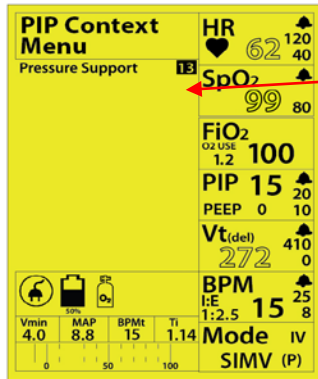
PIP Context Menu

Pressure Support 13

HR 62 120 40

$SpO_2$ 99 80

$FiO_2$ O2 USE 1.2 100

PIP 15 20 10

PEEP 0

Vt(del) 272 410 0

50%

$O_2$

BPM I:E 1:2.5 15 25 8

Vmin 4.0

MAP 8.8

BPMt 15

Ti 1.14

0 50 100

Mode IV

SIMV (P)